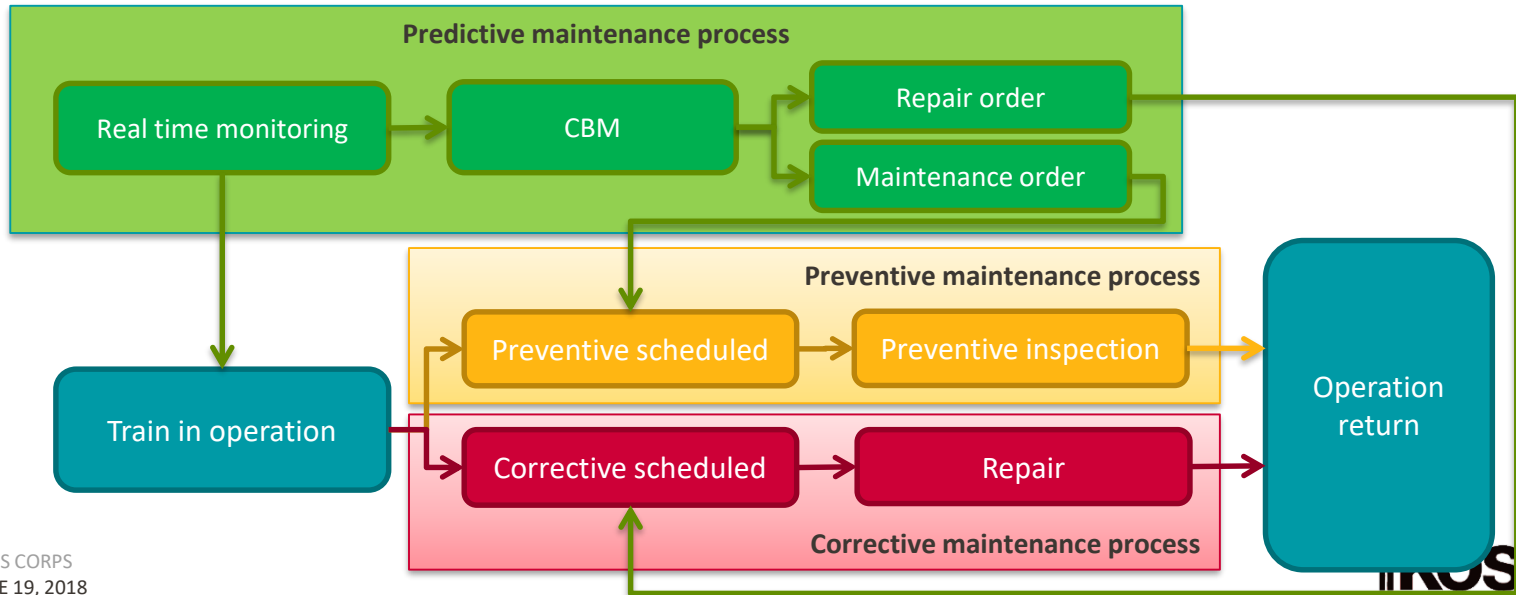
Predictive maintenance process

Real time monitoring

CBM

Repair order

Maintenance order

Preventive maintenance process

Preventive scheduled

Preventive inspection

Operation return

Train in operation

Corrective scheduled

Repair

Corrective maintenance process

S CORPS

E 19, 2018

IKOS